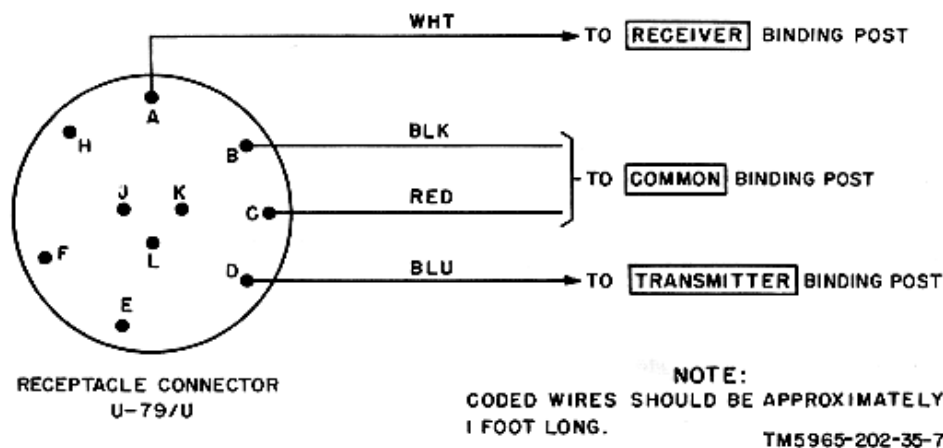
WHT
TO RECEIVER BINDING POST

A
H
B
BLK
TO COMMON BINDING POST
J
K
C
RED
L
F
D
BLU
TO TRANSMITTER BINDING POST
E

RECEPTACLE CONNECTOR
U-79/U

NOTE:
CODED WIRES SHOULD BE APPROXIMATELY I FOOT LONG.

TM5965-202-35-7